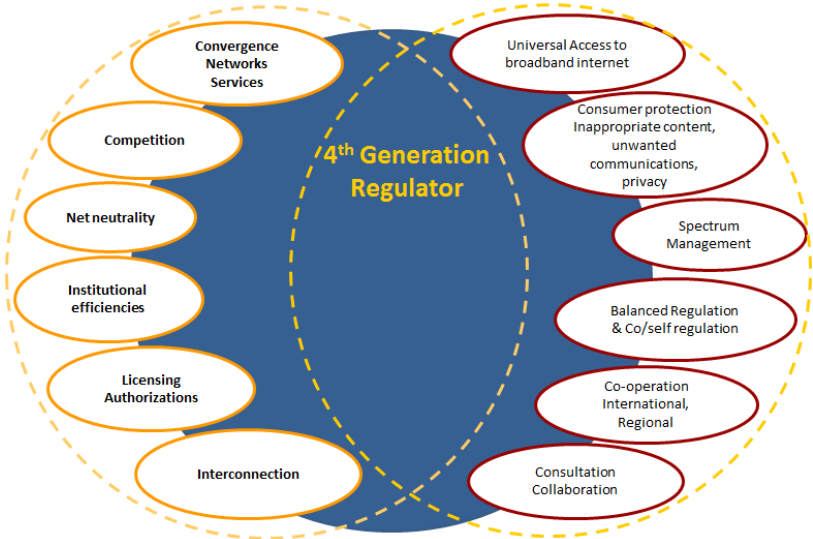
Convergence
Networks
Services

Competition

Net neutrality

Institutional efficiencies

Licensing
Authorizations

Interconnection

$4^{th}$ Generation Regulator

Universal Access to broadband internet

Consumer protection
Inappropriate content, unwanted communications, privacy

Spectrum Management

Balanced Regulation & Co/self regulation

Co-operation
International, Regional

Consultation
Collaboration